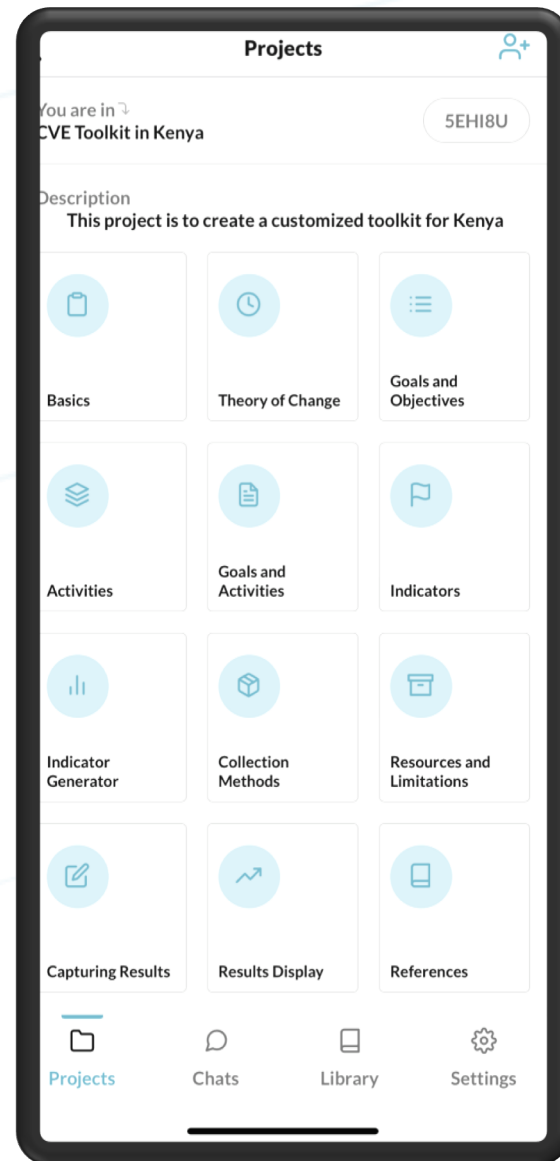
Projects

You are in
CVE Toolkit in Kenya

5EHI8U

Description
This project is to create a customized toolkit for Kenya

Basics

Theory of Change

Goals and Objectives

Activities

Goals and Activities

Indicators

Indicator Generator

Collection Methods

Resources and Limitations

Capturing Results

Results Display

References

Projects

Chats

Library

Settings